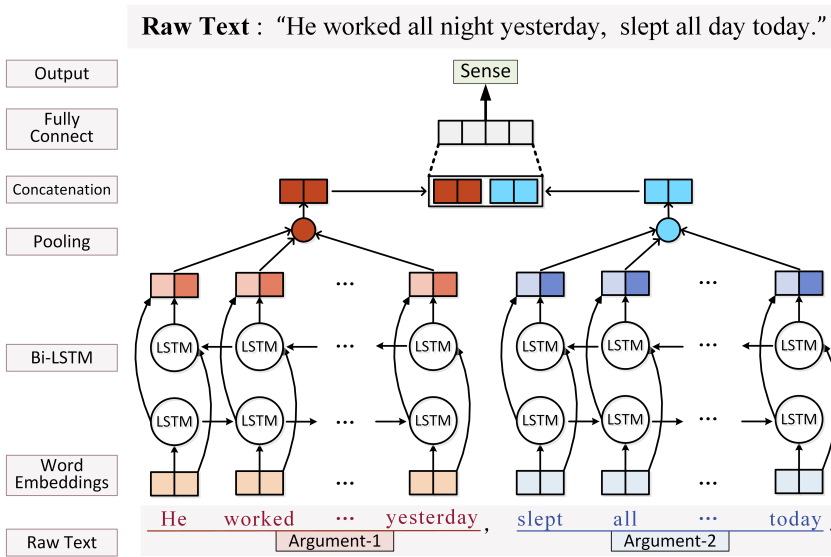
Raw Text : “He worked all night yesterday, slept all day today.”

Output

Sense

Fully Connect

Concatenation

Pooling

Bi-LSTM

LSTM LSTM ··· LSTM LSTM LSTM ··· LSTM

LSTM LSTM ··· LSTM LSTM LSTM ··· LSTM

Word Embeddings

··· ···

Raw Text

He worked ··· yesterday , slept all ··· today .

Argument-1

Argument-2